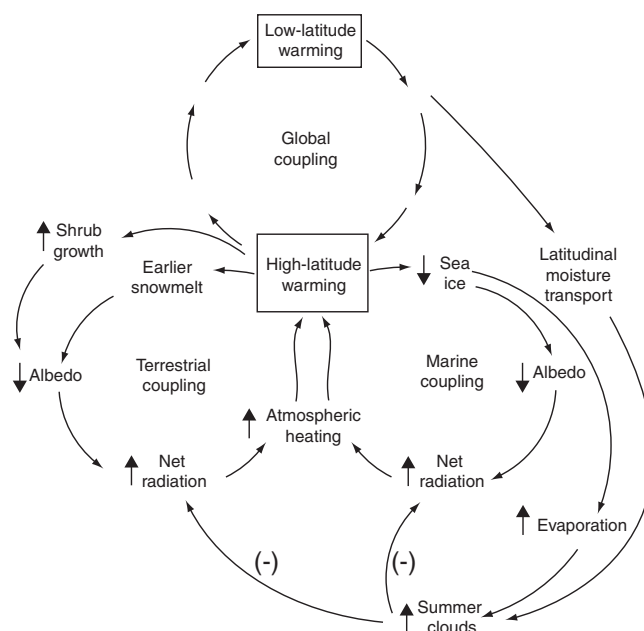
Low-latitude warming

Global coupling

Shrub growth

Earlier snowmelt

High-latitude warming

Sea ice

Latitudinal moisture transport

Albedo

Terrestrial coupling

Marine coupling

Albedo

Atmospheric heating

Net radiation

Net radiation

Evaporation

(-)

(-)

Summer clouds